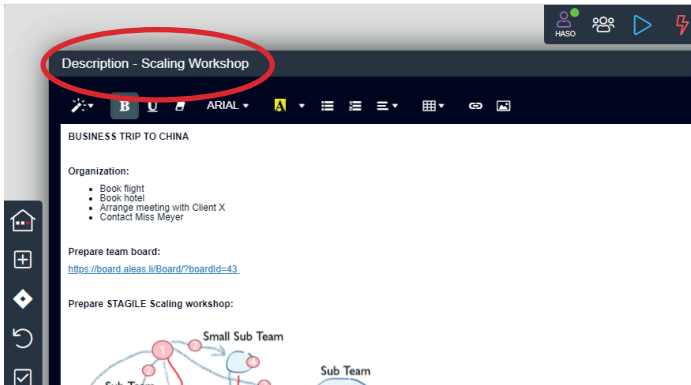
HASO

Description - Scaling Workshop

B U ARIAL A

BUSINESS TRIP TO CHINA

Organization:

- Book flight
- Book hotel
- Arrange meeting with Client X
- Contact Miss Meyer

Prepare team board:

https://board.aleas.li/Board/?boardId=43

Prepare STAGILE Scaling workshop:

Small Sub Team

Sub Team

Sub Team